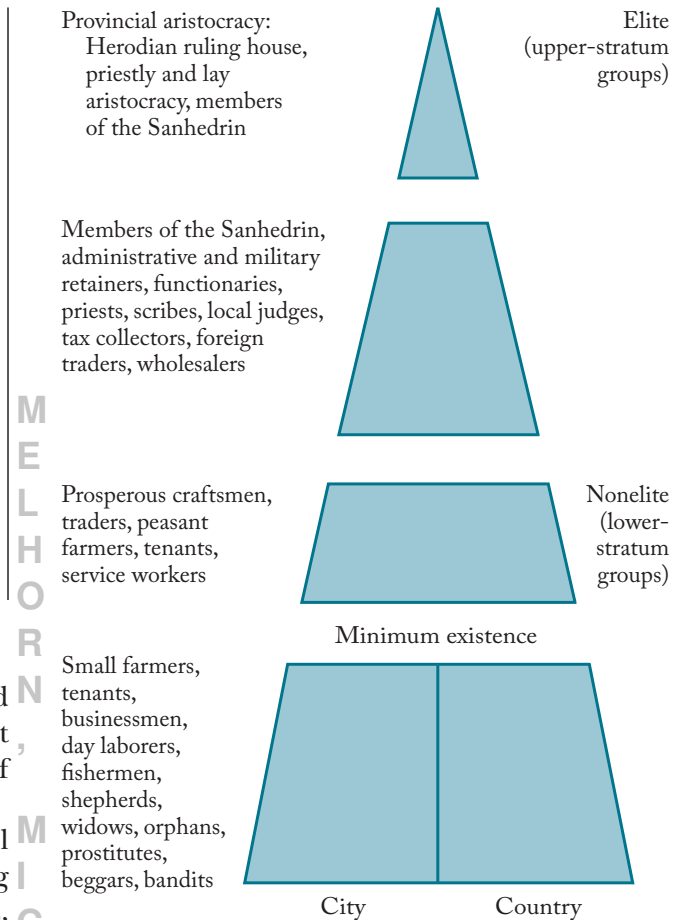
Provincial aristocracy: Herodian ruling house, priestly and lay aristocracy, members of the Sanhedrin

Elite (upper-stratum groups)

Members of the Sanhedrin, administrative and military retainers, functionaries, priests, scribes, local judges, tax collectors, foreign traders, wholesalers

Prosperous craftsmen, traders, peasant farmers, tenants, service workers

Nonelite (lower-stratum groups)

Minimum existence

Small farmers, tenants, businessmen, day laborers, fishermen, shepherds, widows, orphans, prostitutes, beggars, bandits

City

Country

MELHORN, MIC

d
t
f
l
g